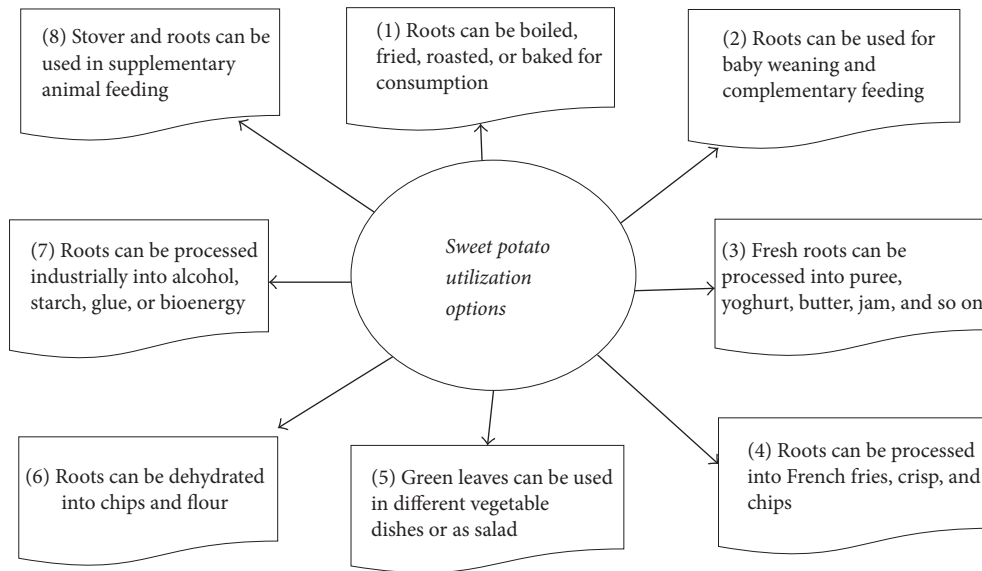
(8) Stover and roots can be used in supplementary animal feeding

(1) Roots can be boiled, fried, roasted, or baked for consumption

(2) Roots can be used for baby weaning and complementary feeding

(7) Roots can be processed industrially into alcohol, starch, glue, or bioenergy

Sweet potato utilization options

(3) Fresh roots can be processed into puree, yoghurt, butter, jam, and so on

(6) Roots can be dehydrated into chips and flour

(5) Green leaves can be used in different vegetable dishes or as salad

(4) Roots can be processed into French fries, crisp, and chips